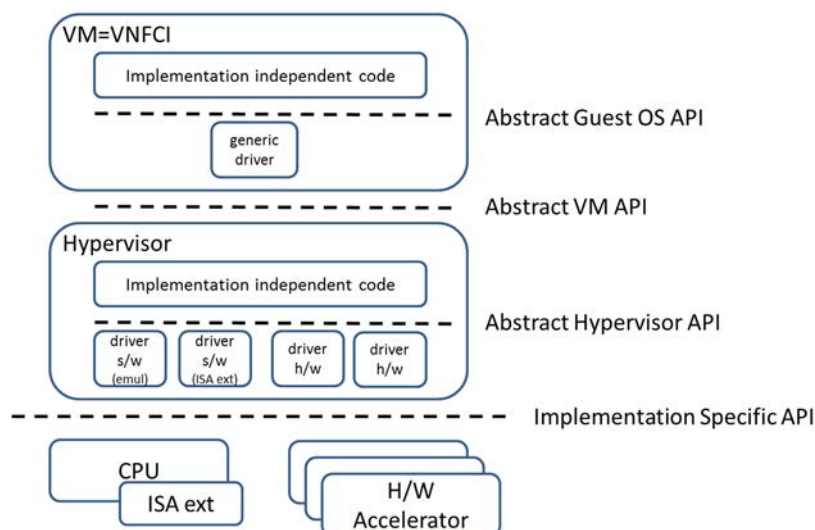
VM=VNFCI

Implementation independent code

Abstract Guest OS API

generic driver

Abstract VM API

Hypervisor

Implementation independent code

Abstract Hypervisor API

driver s/w (emul)

driver s/w (ISA ext)

driver h/w

driver h/w

Implementation Specific API

CPU

ISA ext

H/W Accelerator